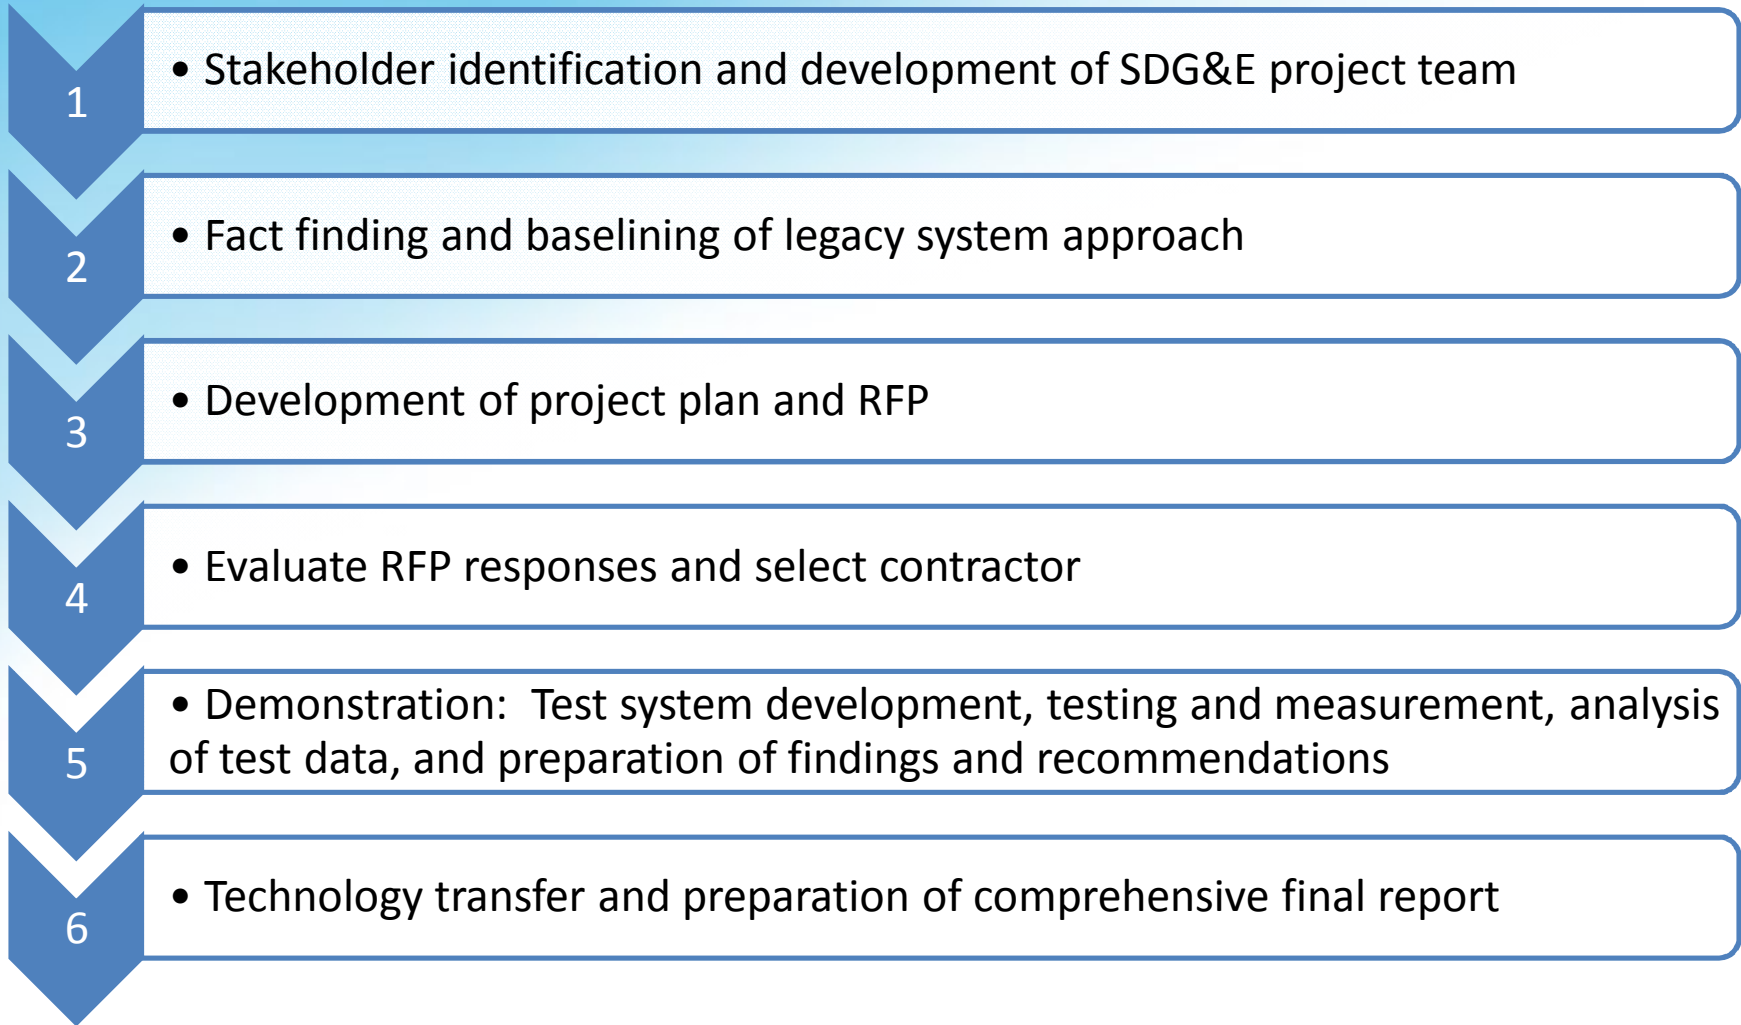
1

• Stakeholder identification and development of SDG&E project team

2

• Fact finding and baselining of legacy system approach

3

• Development of project plan and RFP

4

• Evaluate RFP responses and select contractor

5

• Demonstration: Test system development, testing and measurement, analysis of test data, and preparation of findings and recommendations

6

• Technology transfer and preparation of comprehensive final report